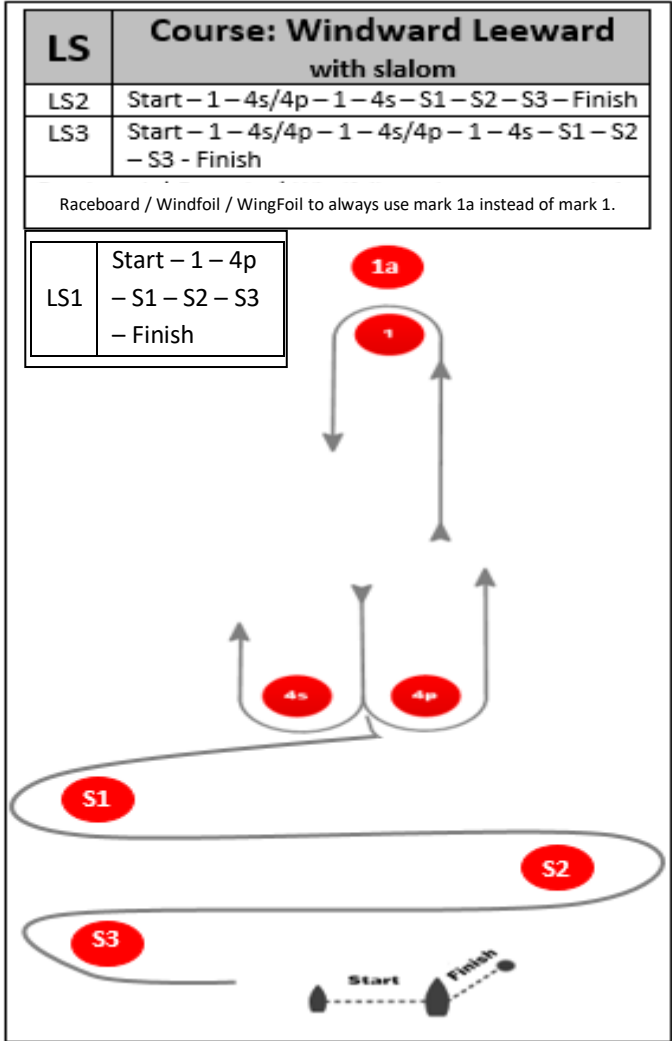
| LS | Course: Windward Leeward with slalom |
|---|---|
| LS2 | Start – 1 – 4s/4p – 1 – 4s – S1 – S2 – S3 – Finish |
| LS3 | Start – 1 – 4s/4p – 1 – 4s/4p – 1 – 4s – S1 – S2 – S3 - Finish |

Raceboard / Windfoil / WingFoil to always use mark 1a instead of mark 1.

| LS1 | Start – 1 – 4p – S1 – S2 – S3 – Finish |
|---|---|

1a

1

4s

4p

S1

S2

S3

Start

Finish